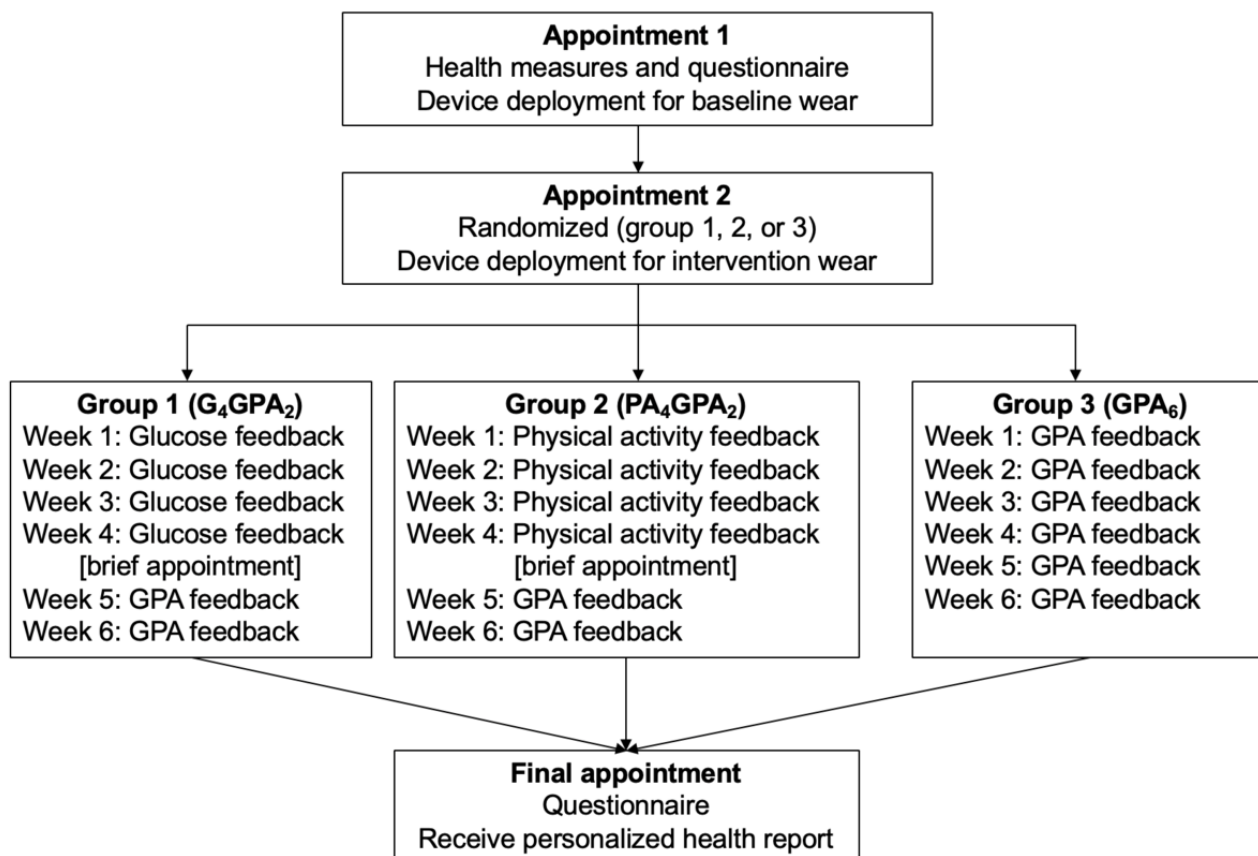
**Appointment 1**
Health measures and questionnaire
Device deployment for baseline wear

**Appointment 2**
Randomized (group 1, 2, or 3)
Device deployment for intervention wear

**Group 1 ($G_4GPA_2$)**
Week 1: Glucose feedback
Week 2: Glucose feedback
Week 3: Glucose feedback
Week 4: Glucose feedback
[brief appointment]
Week 5: GPA feedback
Week 6: GPA feedback

**Group 2 ($PA_4GPA_2$)**
Week 1: Physical activity feedback
Week 2: Physical activity feedback
Week 3: Physical activity feedback
Week 4: Physical activity feedback
[brief appointment]
Week 5: GPA feedback
Week 6: GPA feedback

**Group 3 ($GPA_6$)**
Week 1: GPA feedback
Week 2: GPA feedback
Week 3: GPA feedback
Week 4: GPA feedback
Week 5: GPA feedback
Week 6: GPA feedback

**Final appointment**
Questionnaire
Receive personalized health report